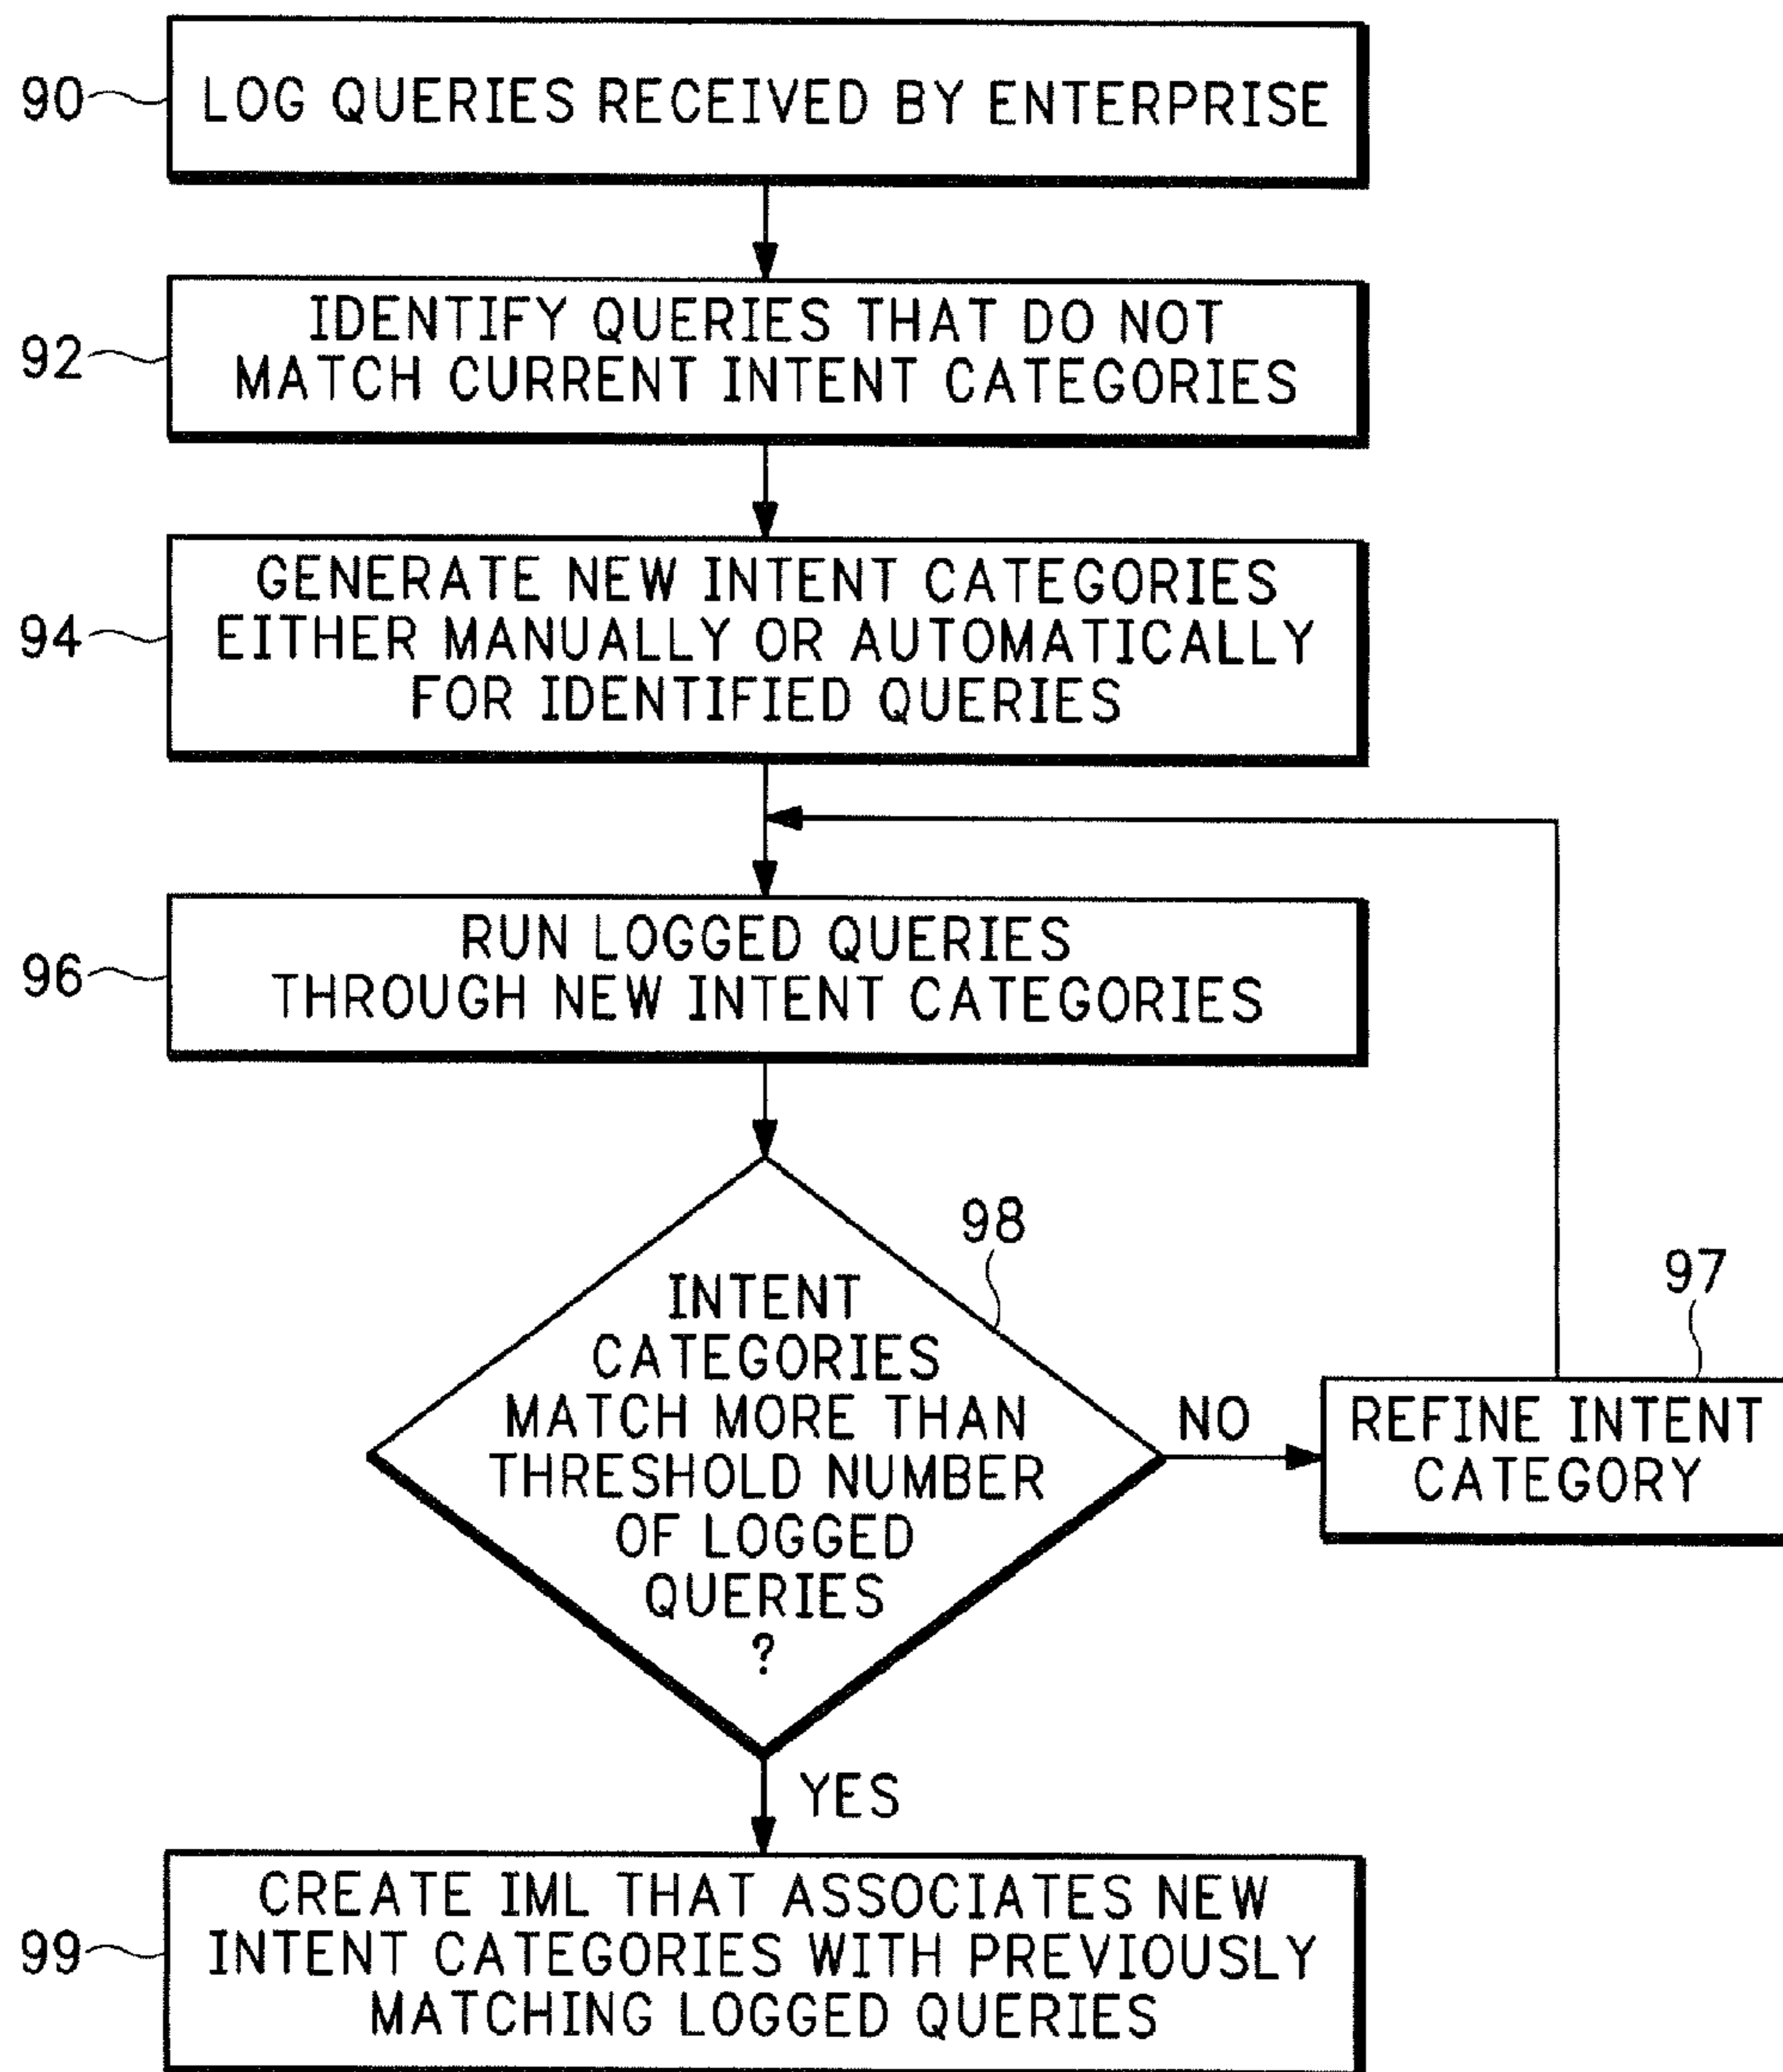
90 LOG QUERIES RECEIVED BY ENTERPRISE

92 IDENTIFY QUERIES THAT DO NOT MATCH CURRENT INTENT CATEGORIES

94 GENERATE NEW INTENT CATEGORIES EITHER MANUALLY OR AUTOMATICALLY FOR IDENTIFIED QUERIES

96 RUN LOGGED QUERIES THROUGH NEW INTENT CATEGORIES

98 INTENT CATEGORIES MATCH MORE THAN THRESHOLD NUMBER OF LOGGED QUERIES ?

NO

97 REFINE INTENT CATEGORY

YES

99 CREATE IML THAT ASSOCIATES NEW INTENT CATEGORIES WITH PREVIOUSLY MATCHING LOGGED QUERIES